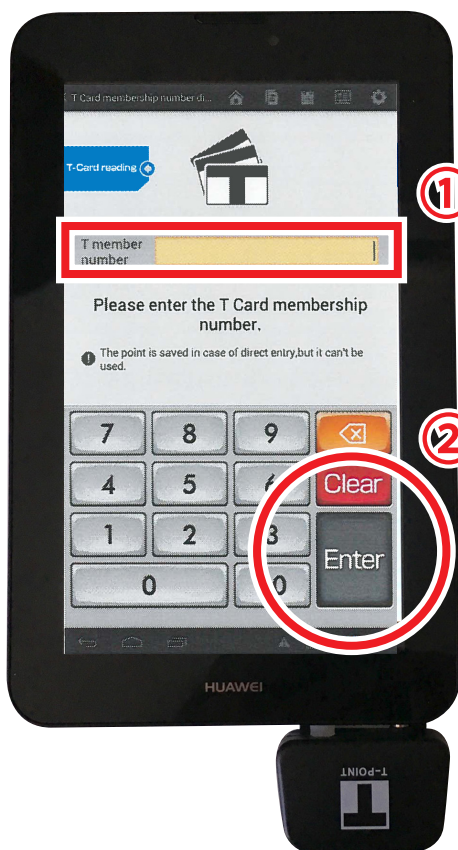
T Card membership number di...

T-Card reading

①

T member number

Please enter the T Card membership number.

The point is saved in case of direct entry,but it can't be used.

②

7 8 9

4 5 6 Clear

1 2 3 Enter

0 00

HUAWEI

T-POINT